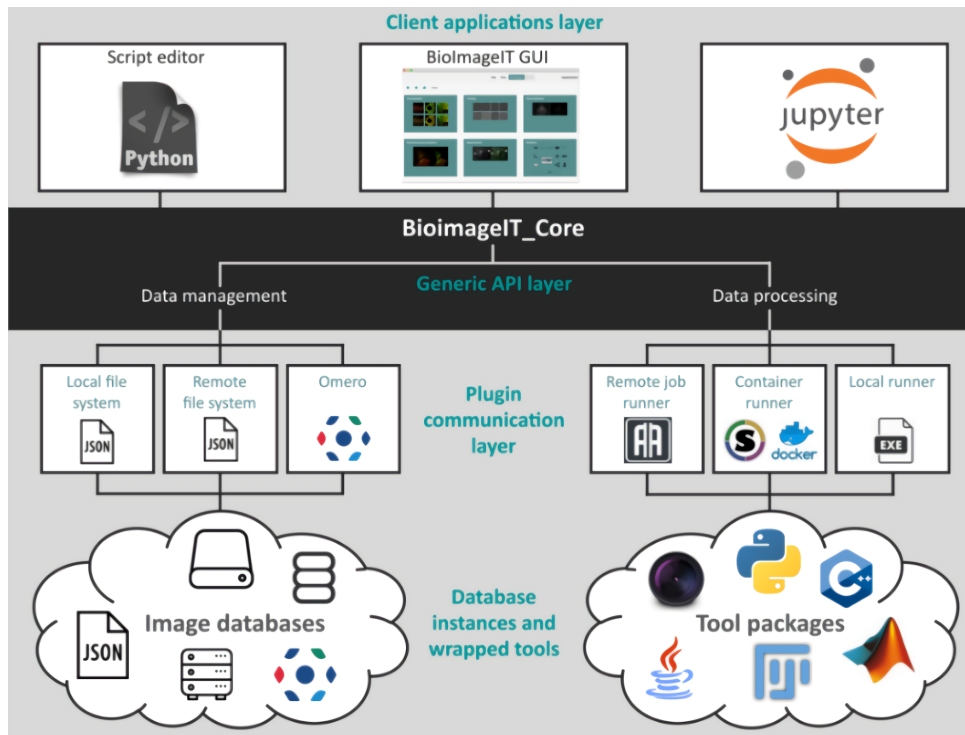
Client applications layer

Script editor

Python

BioImageIT GUI

jupyter

BioimageIT_Core

Generic API layer

Data management

Data processing

Local file system

JSON

Remote file system

JSON

Omero

Plugin communication layer

Remote job runner

Container runner

docker

Local runner

EXE

JSON

Image databases

Database instances and wrapped tools

Tool packages